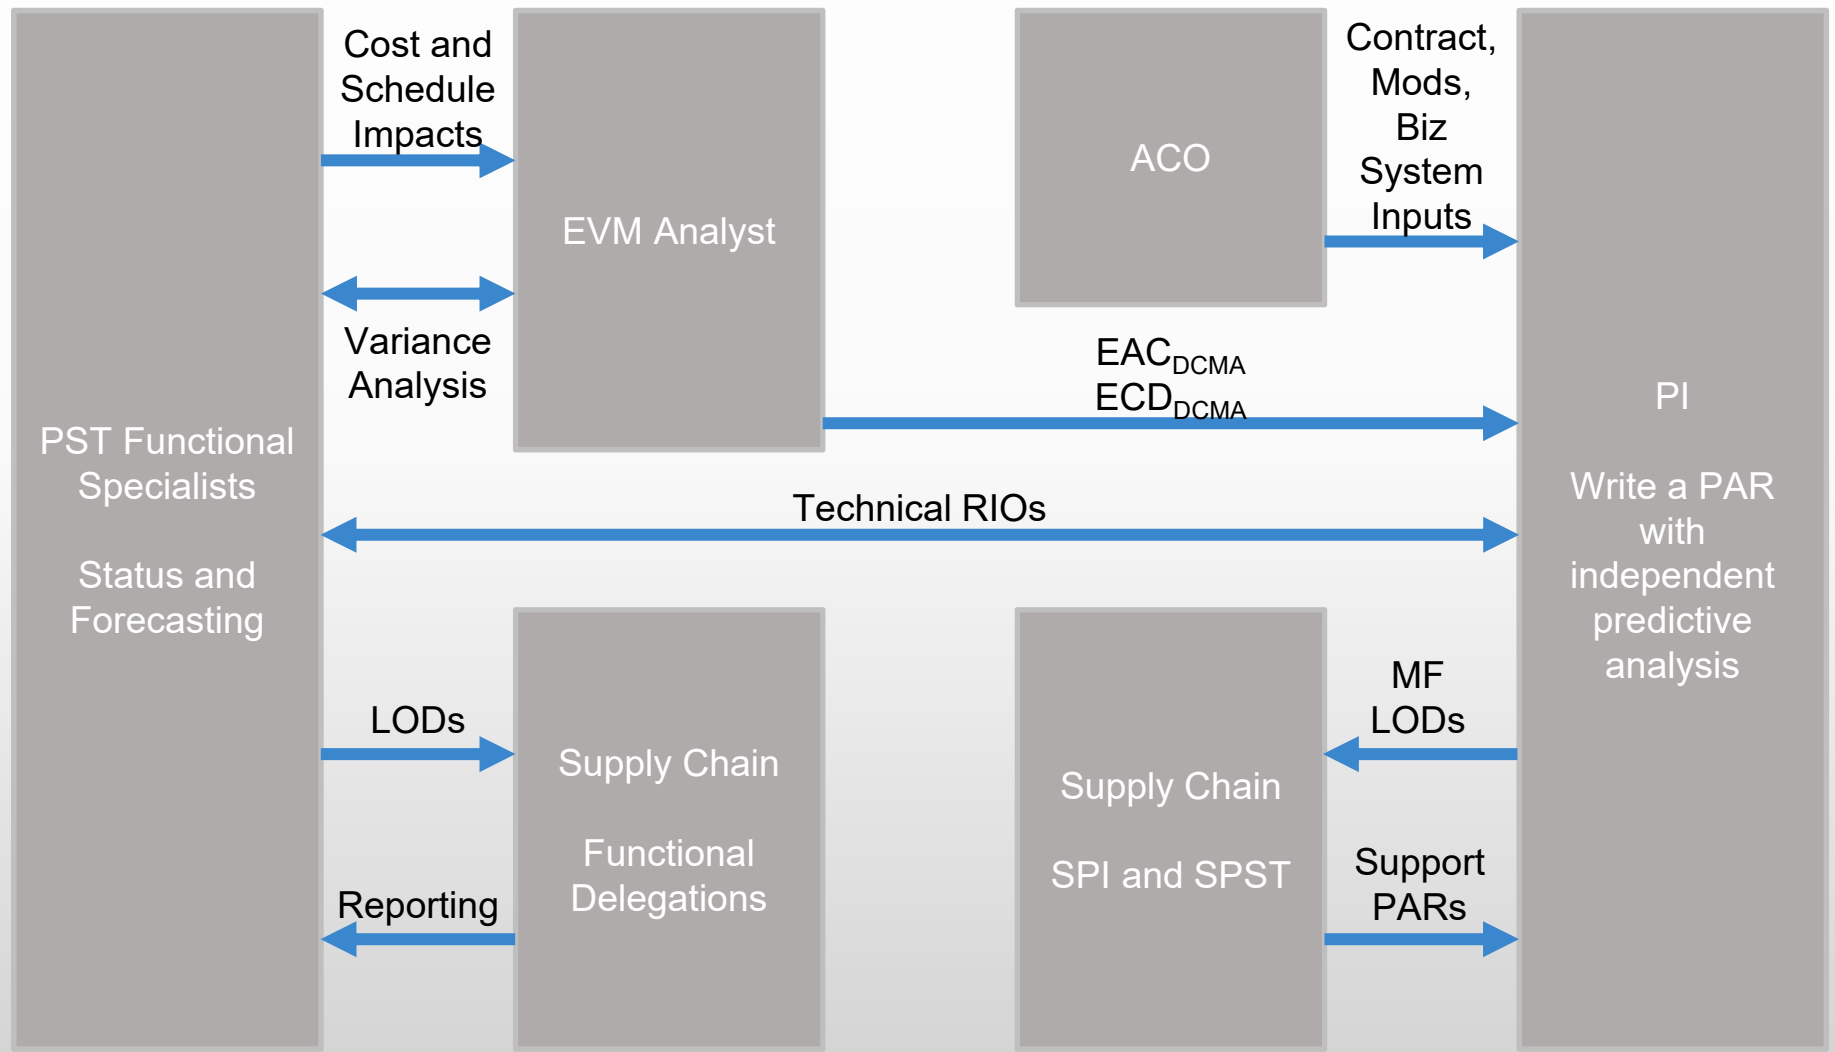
PST Functional Specialists

Status and Forecasting

Cost and Schedule Impacts

Variance Analysis

EVM Analyst

ACO

Contract, Mods, Biz System Inputs

$EAC_{DCMA}$
$ECD_{DCMA}$

PI

Write a PAR with independent predictive analysis

Technical RIOs

LODs

Reporting

Supply Chain

Functional Delegations

Supply Chain

SPI and SPST

MF LODs

Support PARs